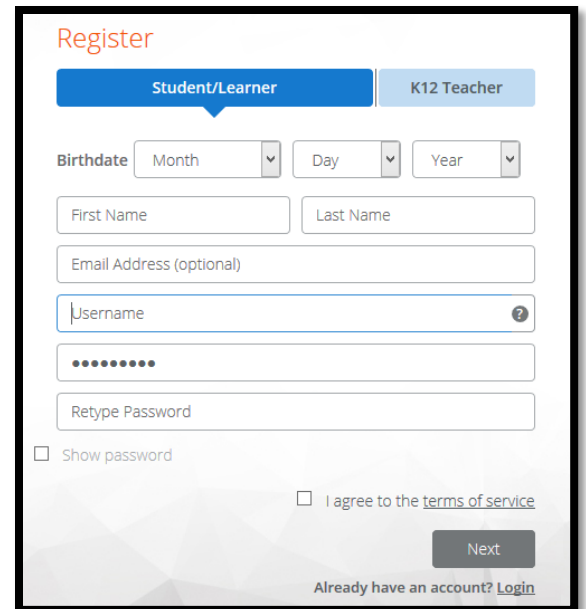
Register

Student/Learner

K12 Teacher

Birthdate Month Day Year

First Name

Last Name

Email Address (optional)

Username

•••••••••

Retype Password

Show password

I agree to the terms of service

Next

Already have an account? Login